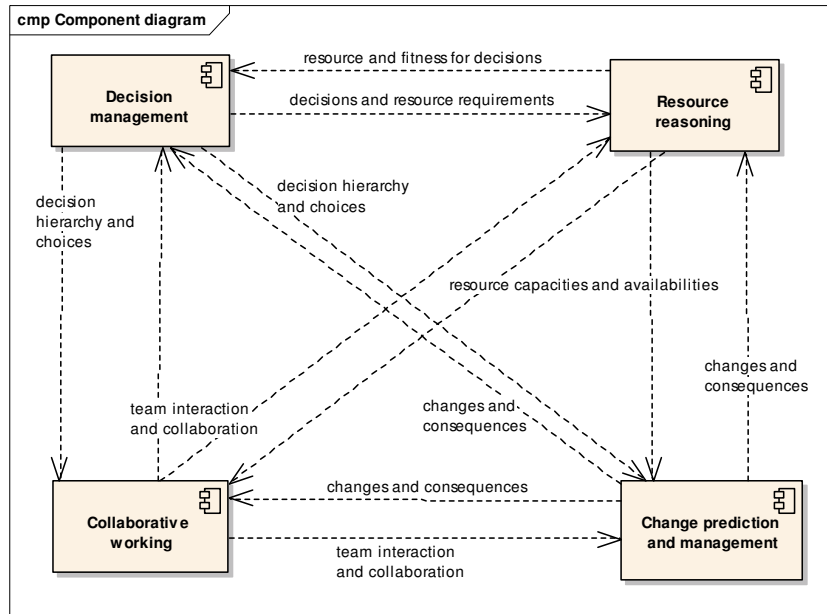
cmp Component diagram

resource and fitness for decisions

Decision management

decisions and resource requirements

Resource reasoning

decision hierarchy and choices

decision hierarchy and choices

resource capacities and availabilities

changes and consequences

team interaction and collaboration

changes and consequences

changes and consequences

Collaborative working

Change prediction and management

team interaction and collaboration